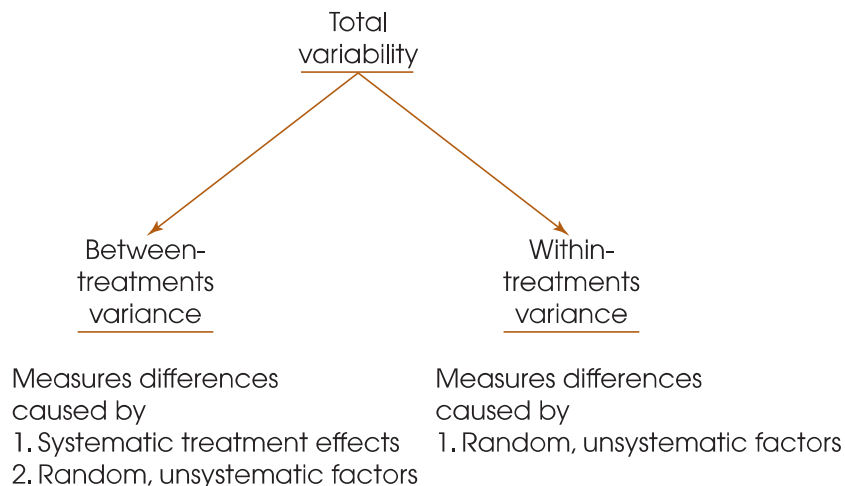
Total variability

Between-treatments variance

Within-treatments variance

Measures differences caused by
1. Systematic treatment effects
2. Random, unsystematic factors

Measures differences caused by
1. Random, unsystematic factors